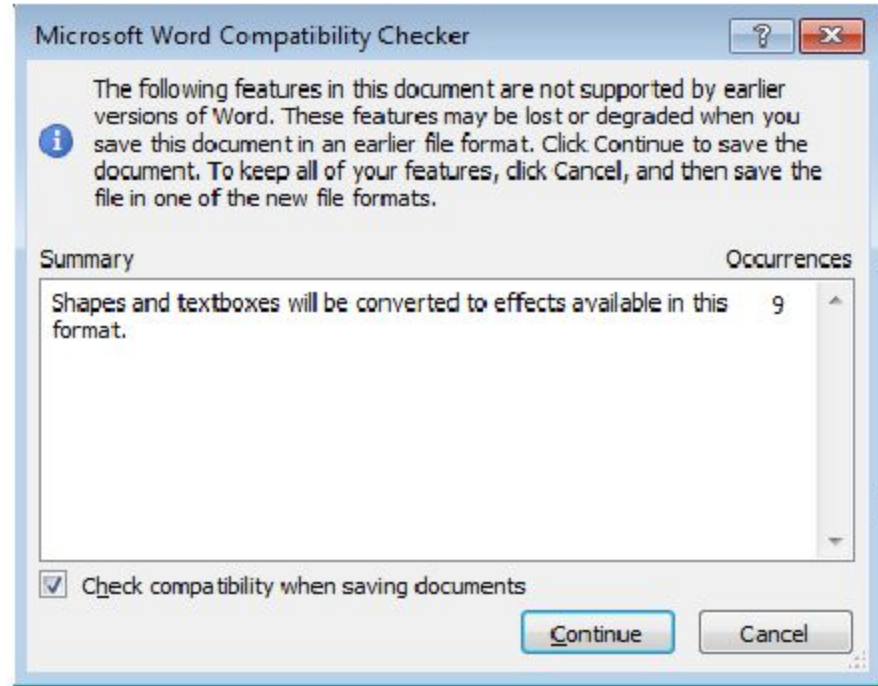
Microsoft Word Compatibility Checker

?

The following features in this document are not supported by earlier versions of Word. These features may be lost or degraded when you save this document in an earlier file format. Click Continue to save the document. To keep all of your features, click Cancel, and then save the file in one of the new file formats.

| Summary | Occurrences |
|---|---|
| Shapes and textboxes will be converted to effects available in this format. | 9 |

Check compatibility when saving documents

Continue

Cancel